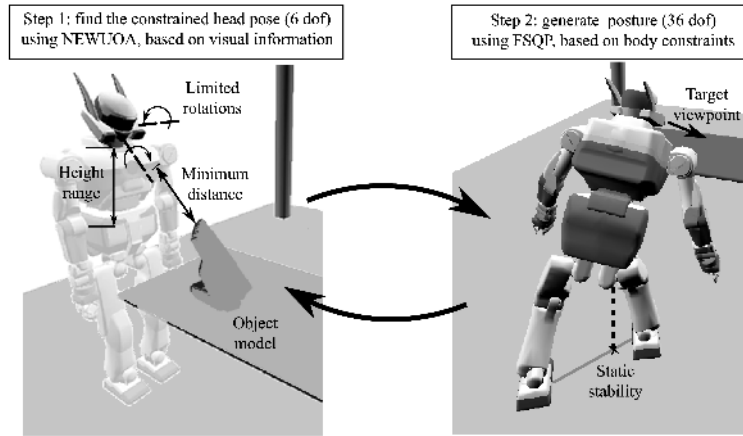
Step 1: find the constrained head pose (6 dof) using NEWUOA, based on visual information

Step 2: generate posture (36 dof) using FSQP, based on body constraints

Limited rotations

Height range

Minimum distance

Object model

Target viewpoint

Static stability